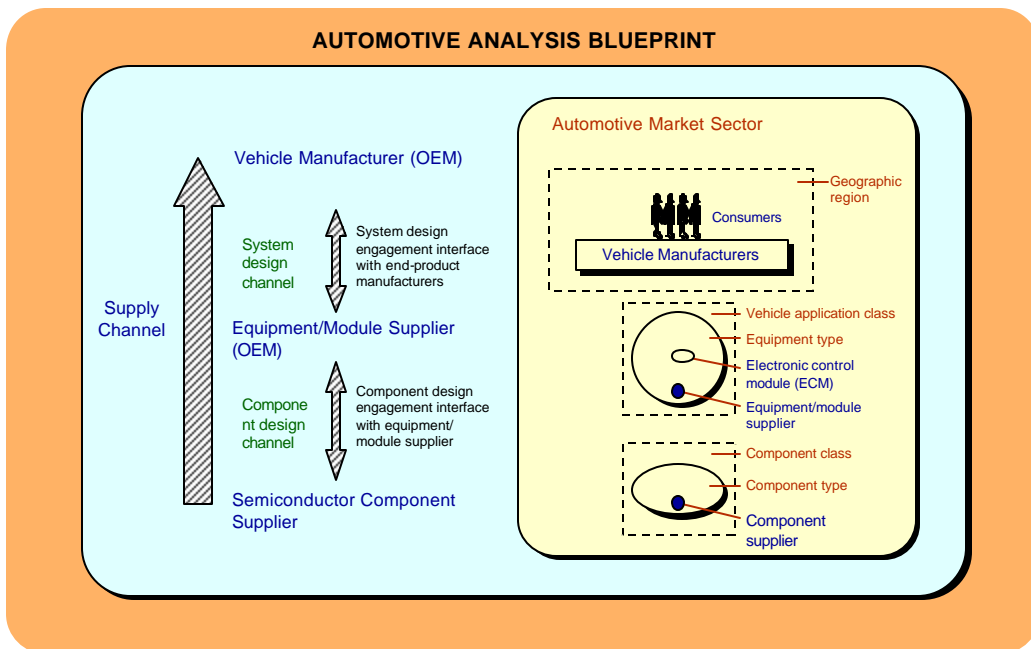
AUTOMOTIVE ANALYSIS BLUEPRINT

Vehicle Manufacturer (OEM)

System design channel

System design engagement interface with end-product manufacturers

Supply Channel

Equipment/Module Supplier (OEM)

Compone nt design channel

Component design engagement interface with equipment/ module supplier

Semiconductor Component Supplier

Automotive Market Sector

Geographic region

Consumers

Vehicle Manufacturers

Vehicle application class

Equipment type

Electronic control module (ECM)

Equipment/module supplier

Component class

Component type

Component supplier